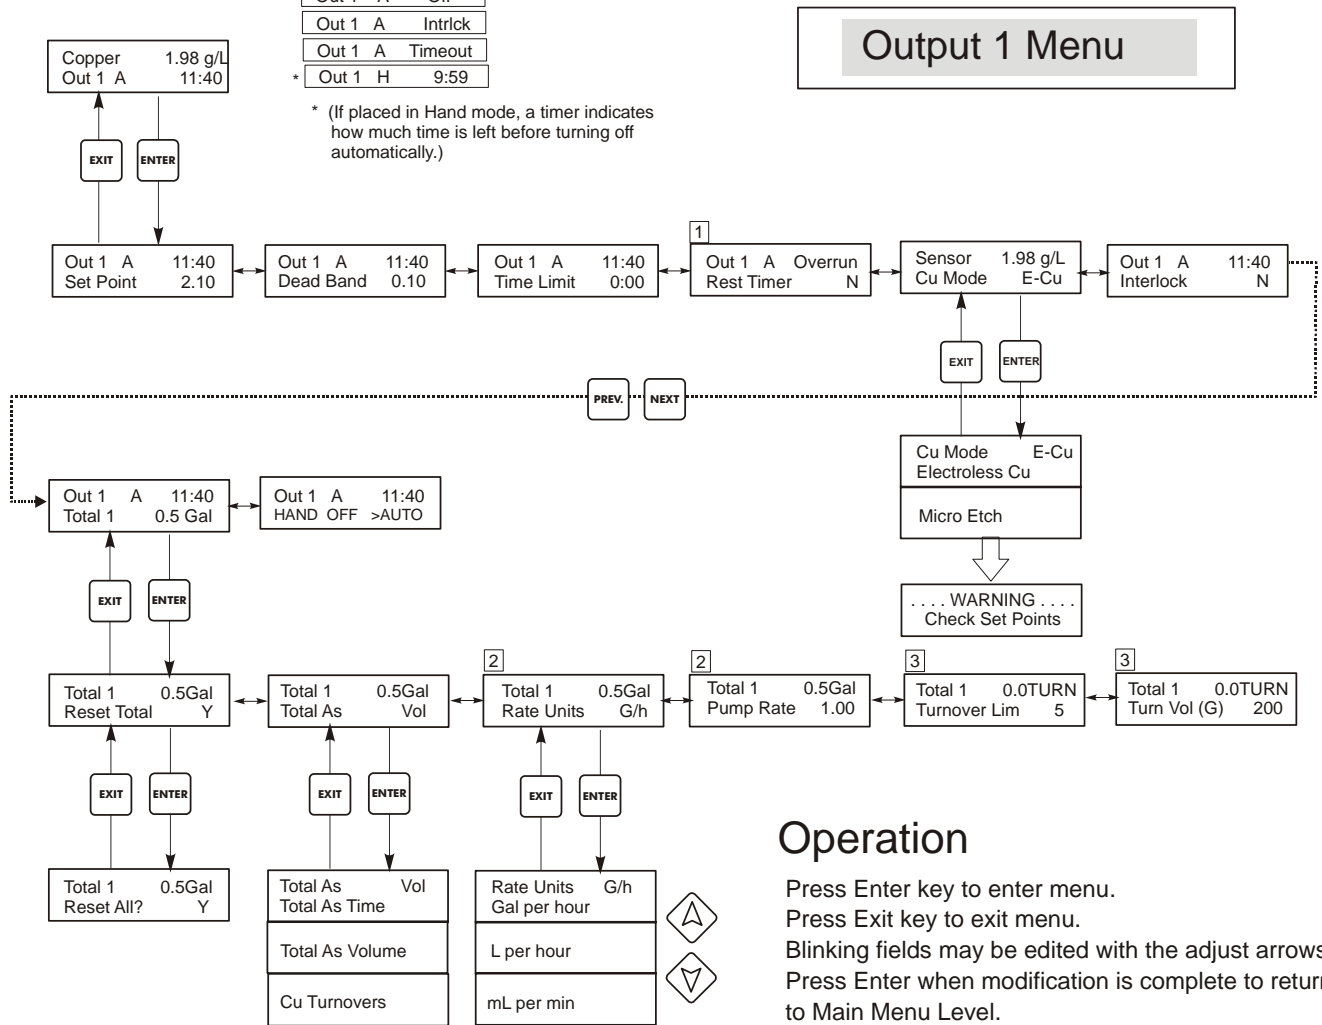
Out 1 A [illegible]
Out 1 A Intrlck
Out 1 A Timeout
* Out 1 H 9:59

* (If placed in Hand mode, a timer indicates how much time is left before turning off automatically.)

Output 1 Menu

Copper 1.98 g/L
Out 1 A 11:40

EXIT
ENTER

Out 1 A 11:40
Set Point 2.10

Out 1 A 11:40
Dead Band 0.10

Out 1 A 11:40
Time Limit 0:00

1
Out 1 A Overrun
Rest Timer N

Sensor 1.98 g/L
Cu Mode E-Cu

Out 1 A 11:40
Interlock N

EXIT
ENTER

PREV.
NEXT

Cu Mode E-Cu
Electroless Cu

Micro Etch

. . . . WARNING . . . .
Check Set Points

Out 1 A 11:40
Total 1 0.5 Gal

Out 1 A 11:40
HAND OFF >AUTO

EXIT
ENTER

Total 1 0.5Gal
Reset Total Y

Total 1 0.5Gal
Total As Vol

2
Total 1 0.5Gal
Rate Units G/h

2
Total 1 0.5Gal
Pump Rate 1.00

3
Total 1 0.0TURN
Turnover Lim 5

3
Total 1 0.0TURN
Turn Vol (G) 200

EXIT
ENTER
EXIT
ENTER
EXIT
ENTER

Total 1 0.5Gal
Reset All? Y

Total As Vol
Total As Time

Total As Volume

Cu Turnovers

Rate Units G/h
Gal per hour

L per hour

mL per min

Operation
Press Enter key to enter menu.
Press Exit key to exit menu.
Blinking fields may be edited with the adjust arrows
Press Enter when modification is complete to retur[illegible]
to Main Menu Level.